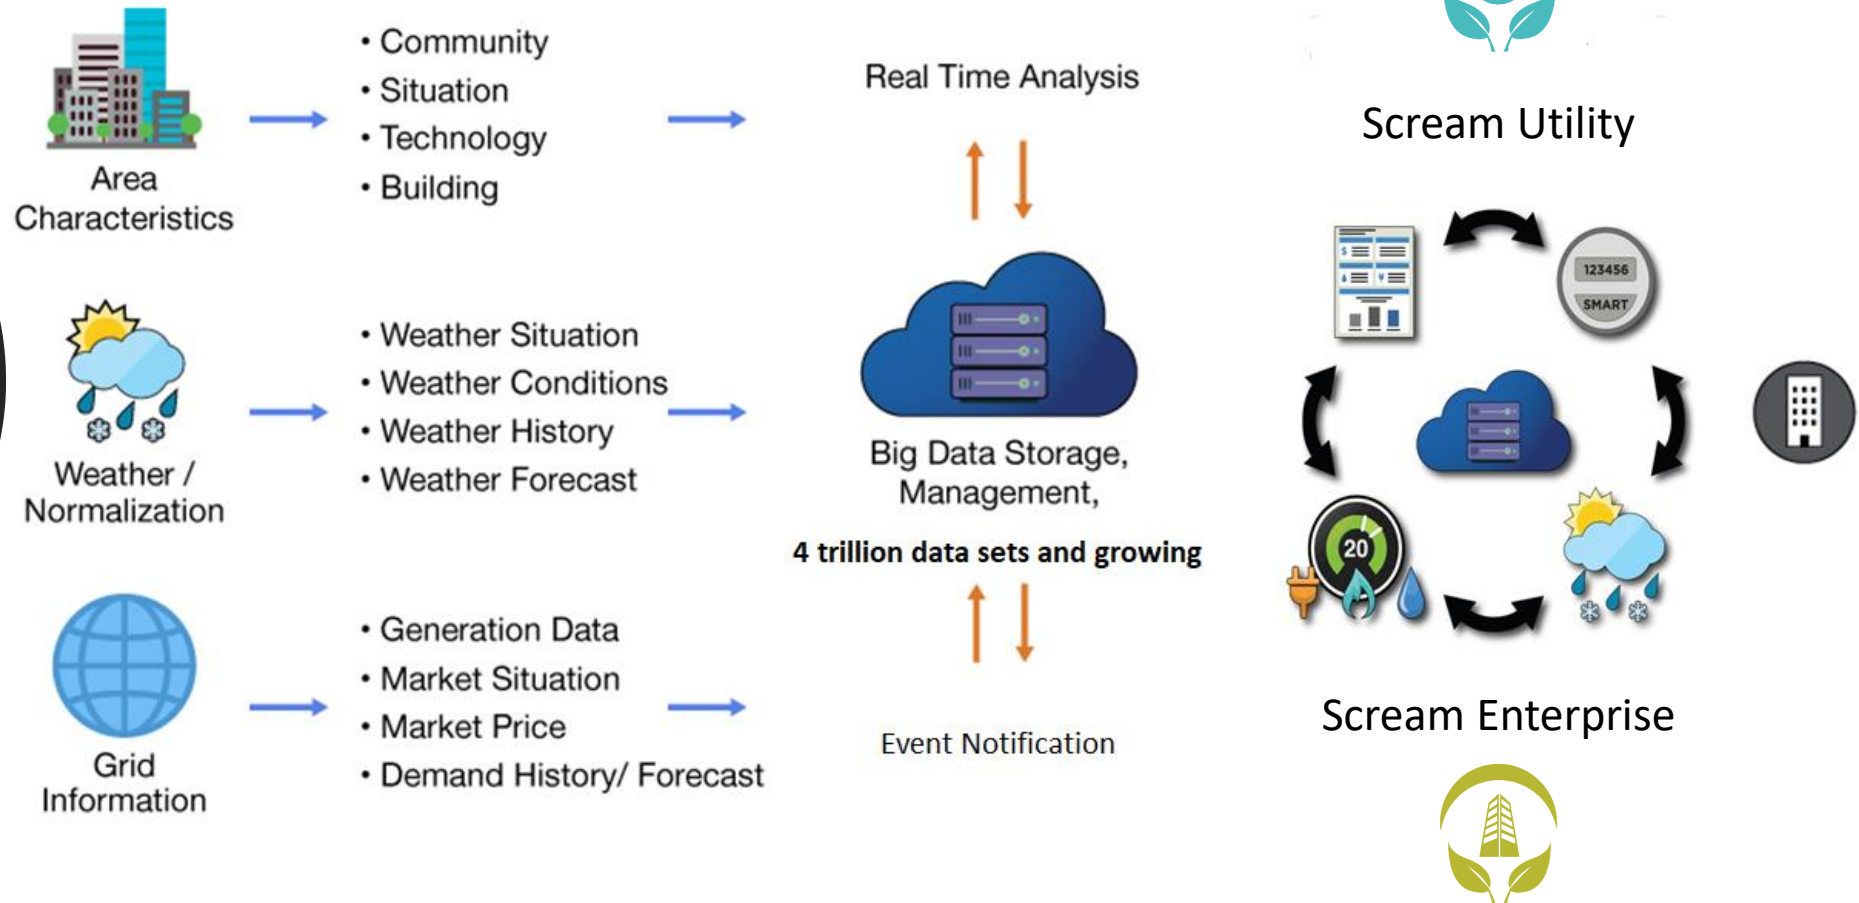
Area Characteristics

• Community
• Situation
• Technology
• Building

Weather / Normalization

• Weather Situation
• Weather Conditions
• Weather History
• Weather Forecast

Grid Information

• Generation Data
• Market Situation
• Market Price
• Demand History/ Forecast

Real Time Analysis

Big Data Storage, Management,

4 trillion data sets and growing

Event Notification

Scream Utility

123456
SMART

20

Scream Enterprise